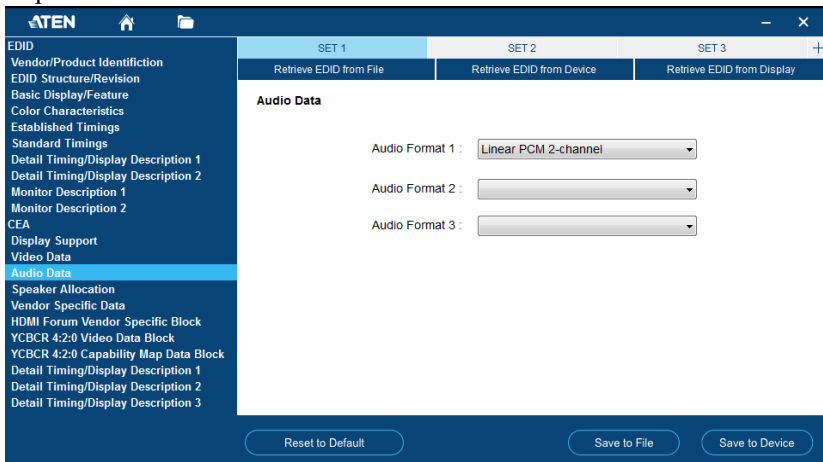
ATEN

EDID
Vendor/Product Identification
EDID Structure/Revision
Basic Display/Feature
Color Characteristics
Established Timings
Standard Timings
Detail Timing/Display Description 1
Detail Timing/Display Description 2
Monitor Description 1
Monitor Description 2
CEA
Display Support
Video Data
Audio Data
Speaker Allocation
Vendor Specific Data
HDMI Forum Vendor Specific Block
YCBCR 4:2:0 Video Data Block
YCBCR 4:2:0 Capability Map Data Block
Detail Timing/Display Description 1
Detail Timing/Display Description 2
Detail Timing/Display Description 3

SET 1 | SET 2 | SET 3 | +

Retrieve EDID from File | Retrieve EDID from Device | Retrieve EDID from Display

Audio Data

Audio Format 1 : Linear PCM 2-channel

Audio Format 2 :

Audio Format 3 :

Reset to Default

Save to File

Save to Device